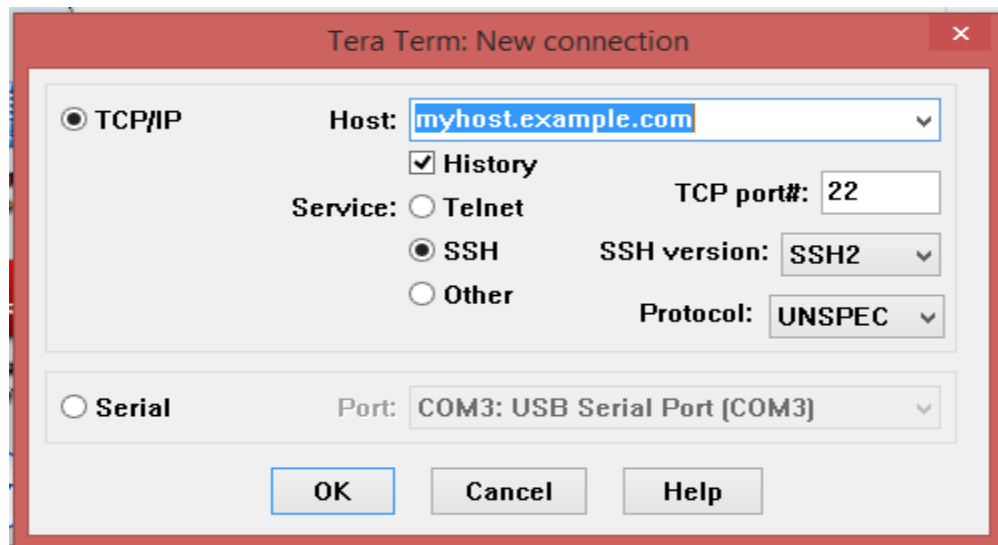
Tera Term: New connection

×

TCP/IP

Host: myhost.example.com

History

Service: Telnet

TCP port#: 22

SSH

SSH version: SSH2

Other

Protocol: UNSPEC

Serial

Port: COM3: USB Serial Port (COM3)

OK

Cancel

Help